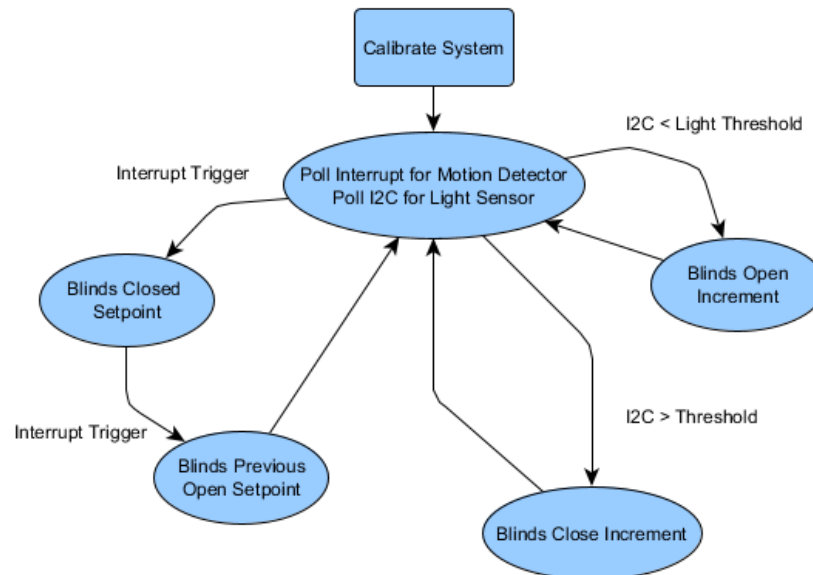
Calibrate System

I2C < Light Threshold

Interrupt Trigger

Poll Interrupt for Motion Detector
Poll I2C for Light Sensor

Blinds Closed Setpoint

Blinds Open Increment

I2C > Threshold

Interrupt Trigger

Blinds Previous Open Setpoint

Blinds Close Increment